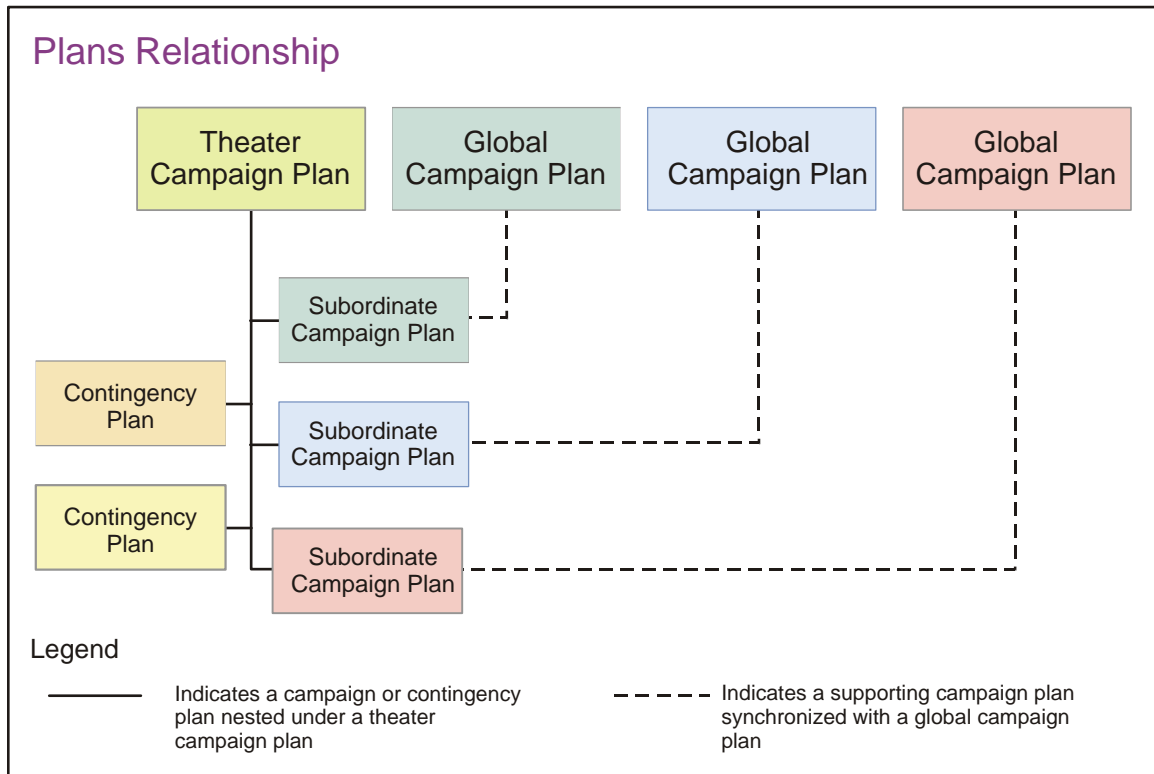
Plans Relationship

Theater Campaign Plan

Global Campaign Plan

Global Campaign Plan

Global Campaign Plan

Subordinate Campaign Plan

Contingency Plan

Subordinate Campaign Plan

Contingency Plan

Subordinate Campaign Plan

Legend

Indicates a campaign or contingency plan nested under a theater campaign plan

Indicates a supporting campaign plan synchronized with a global campaign plan